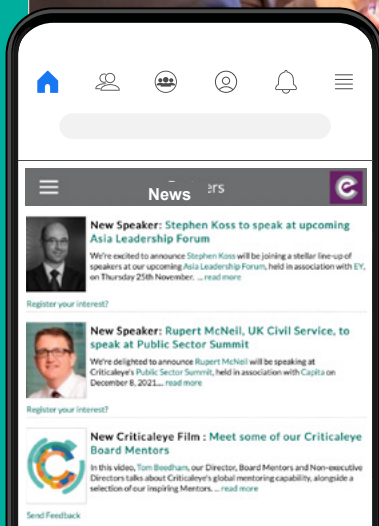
News

New Speaker: Stephen Koss to speak at upcoming Asia Leadership Forum

We're excited to announce Stephen Koss will be joining a stellar line-up of speakers at our upcoming Asia Leadership Forum, held in association with EY, on Thursday 25th November. ... read more

Register your interest?

New Speaker: Rupert McNeil, UK Civil Service, to speak at Public Sector Summit

We're delighted to announce Rupert McNeil will be speaking at Criticaleye's Public Sector Summit, held in association with Capita on December 8, 2021... read more

Register your interest?

New Criticaleye Film : Meet some of our Criticaleye Board Mentors

In this video, Tom Beedham, our Director, Board Mentors and Non-executive Directors talks about Criticaleye's global mentoring capability, alongside a selection of our inspiring Mentors. ... read more

Send Feedback